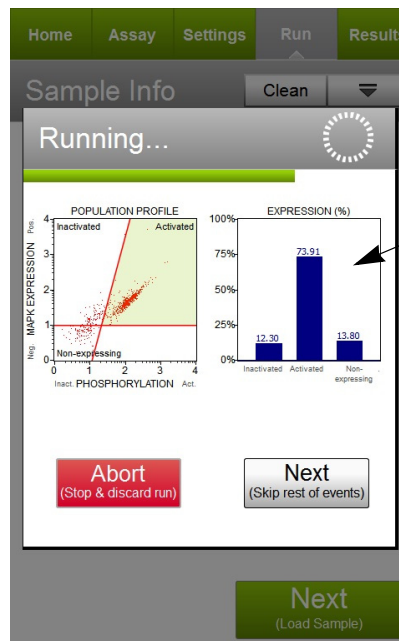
Home Assay Settings Run Result

Sample Info Clean

Running...

POPULATION PROFILE

Inactivated Activated

Non-expressing

Pos.

Neg.

MAPK EXPRESSION

4
3
2
1
0

0 1 2 3 4

Inact. PHOSPHORYLATION Act.

EXPRESSION (%)

100%
75%
50%
25%
0%

12.30 73.91 13.80

Inactivated Activated Non-expressing

Abort
(Stop & discard run)

Next
(Skip rest of events)

Next
(Load Sample)